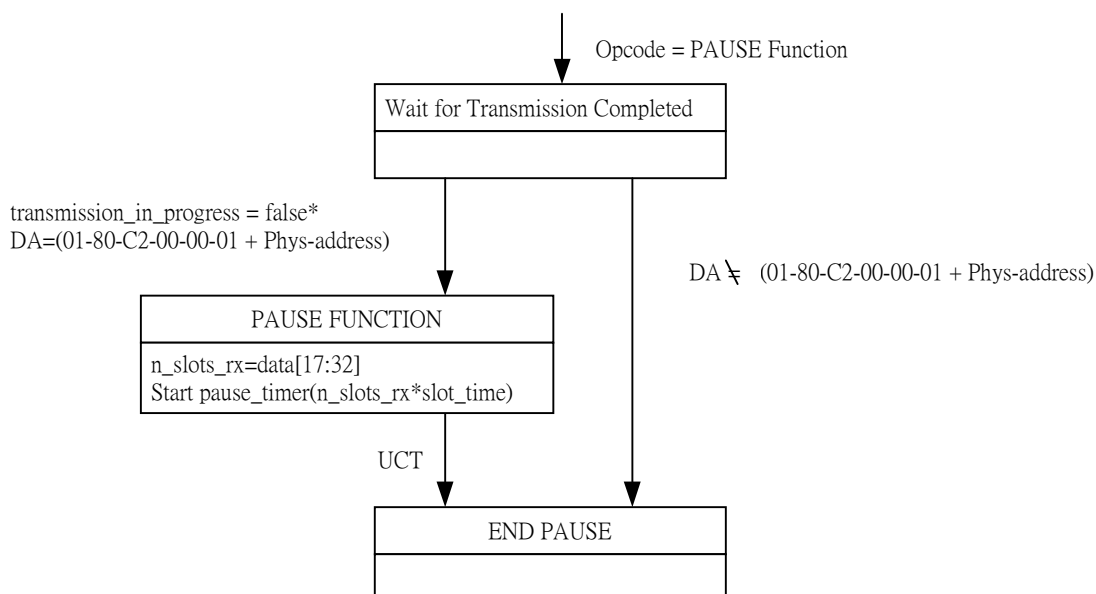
Opcode = PAUSE Function

Wait for Transmission Completed

transmission_in_progress = false*
DA=(01-80-C2-00-00-01 + Phys-address)

DA $\neq$ (01-80-C2-00-00-01 + Phys-address)

PAUSE FUNCTION

n_slots_rx=data[17:32]
Start pause_timer(n_slots_rx*slot_time)

UCT

END PAUSE